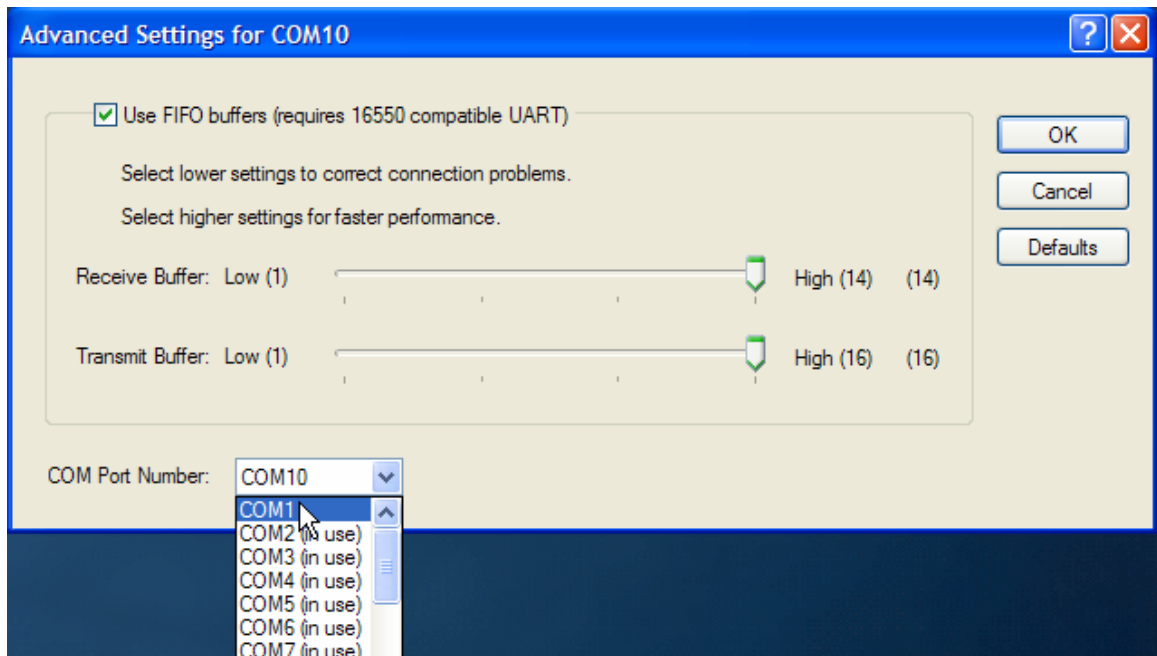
Advanced Settings for COM10

Use FIFO buffers (requires 16550 compatible UART)

Select lower settings to correct connection problems.

Select higher settings for faster performance.

Receive Buffer: Low (1) High (14) (14)

Transmit Buffer: Low (1) High (16) (16)

COM Port Number: COM10

COM1
COM2 (in use)
COM3 (in use)
COM4 (in use)
COM5 (in use)
COM6 (in use)
COM7 (in use)

OK

Cancel

Defaults